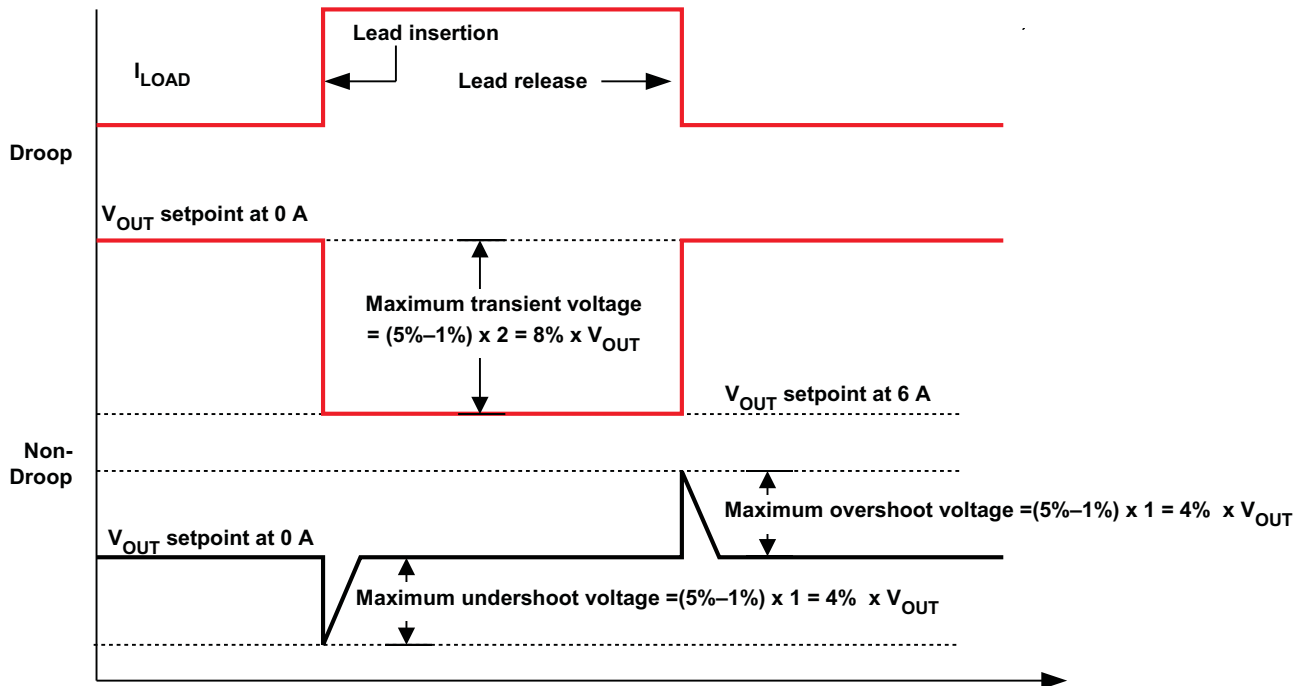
Lead insertion

$I_{LOAD}$

Lead release

Droop

$V_{OUT}$ setpoint at 0 A

Maximum transient voltage = (5%–1%) x 2 = 8% x $V_{OUT}$

$V_{OUT}$ setpoint at 6 A

Non-Droop

Maximum overshoot voltage =(5%–1%) x 1 = 4% x $V_{OUT}$

$V_{OUT}$ setpoint at 0 A

Maximum undershoot voltage =(5%–1%) x 1 = 4% x $V_{OUT}$